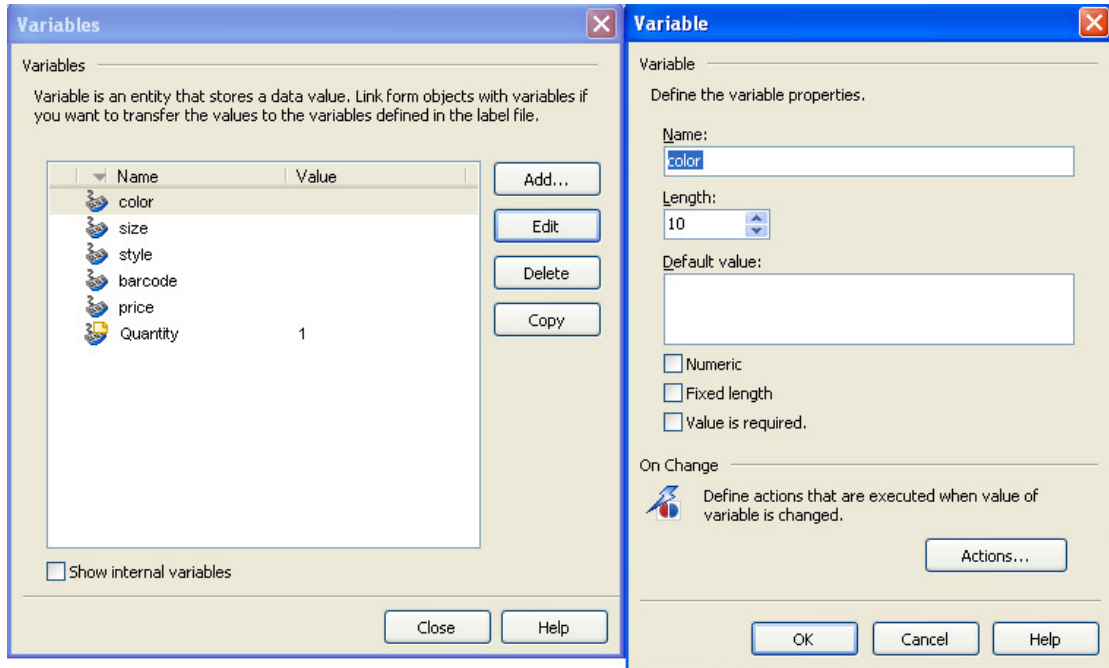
Variables

Variables

Variable is an entity that stores a data value. Link form objects with variables if you want to transfer the values to the variables defined in the label file.

| Name | Value |
|---|---|
| color | |
| size | |
| style | |
| barcode | |
| price | |
| Quantity | 1 |

Add...

Edit

Delete

Copy

Show internal variables

Close

Help

Variable

Variable

Define the variable properties.

Name:

color

Length:

10

Default value:

Numeric

Fixed length

Value is required.

On Change

Define actions that are executed when value of variable is changed.

Actions...

OK

Cancel

Help